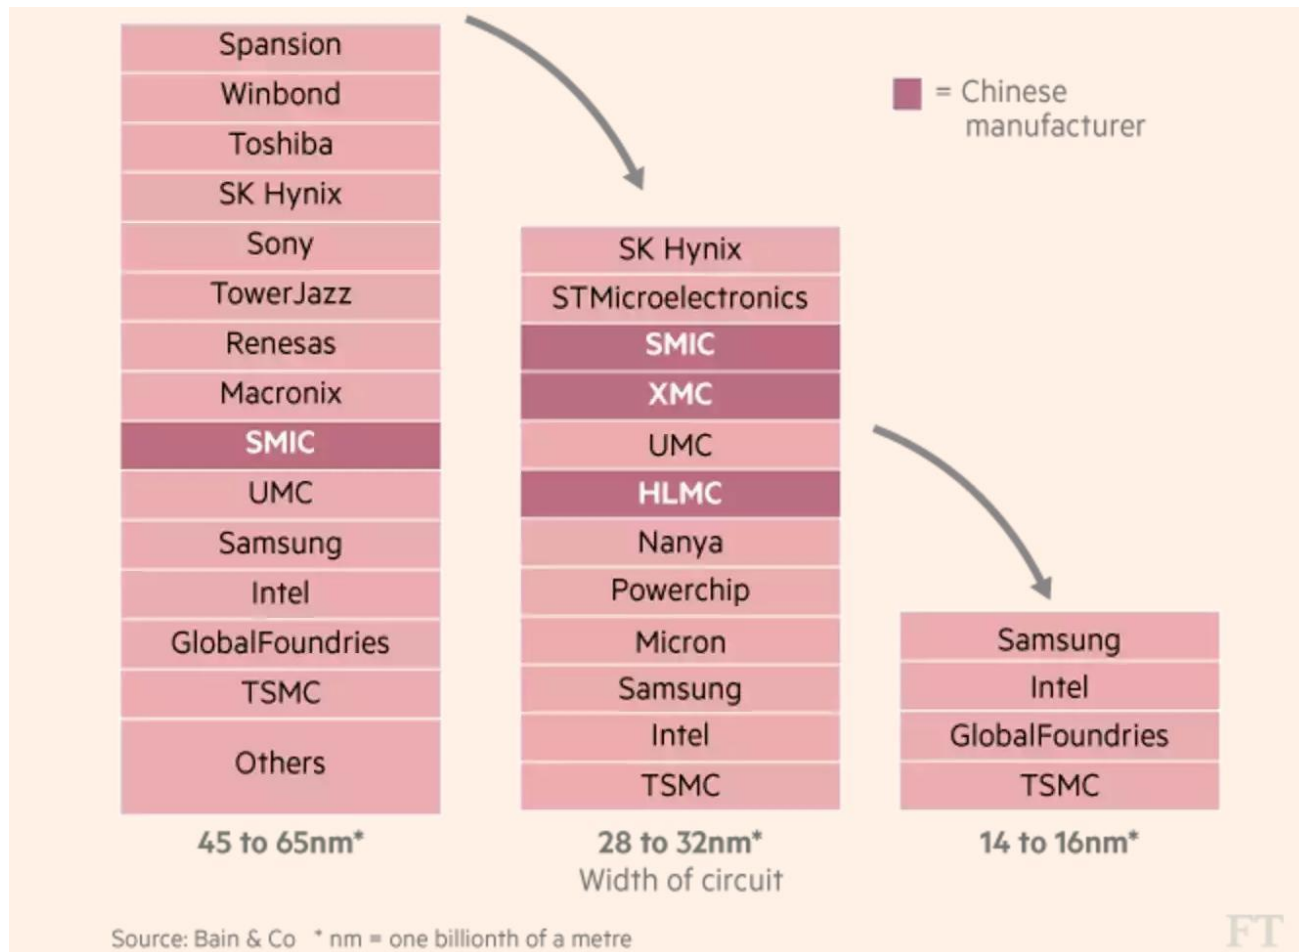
= Chinese manufacturer

| 45 to 65nm* |
|---|
| Spansion |
| Winbond |
| Toshiba |
| SK Hynix |
| Sony |
| TowerJazz |
| Renesas |
| Macronix |
| SMIC |
| UMC |
| Samsung |
| Intel |
| GlobalFoundries |
| TSMC |
| Others |

| 28 to 32nm* |
|---|
| SK Hynix |
| STMicroelectronics |
| SMIC |
| XMC |
| UMC |
| HLMC |
| Nanya |
| Powerchip |
| Micron |
| Samsung |
| Intel |
| TSMC |

Width of circuit

| 14 to 16nm* |
|---|
| Samsung |
| Intel |
| GlobalFoundries |
| TSMC |

Source: Bain & Co * nm = one billionth of a metre

FT